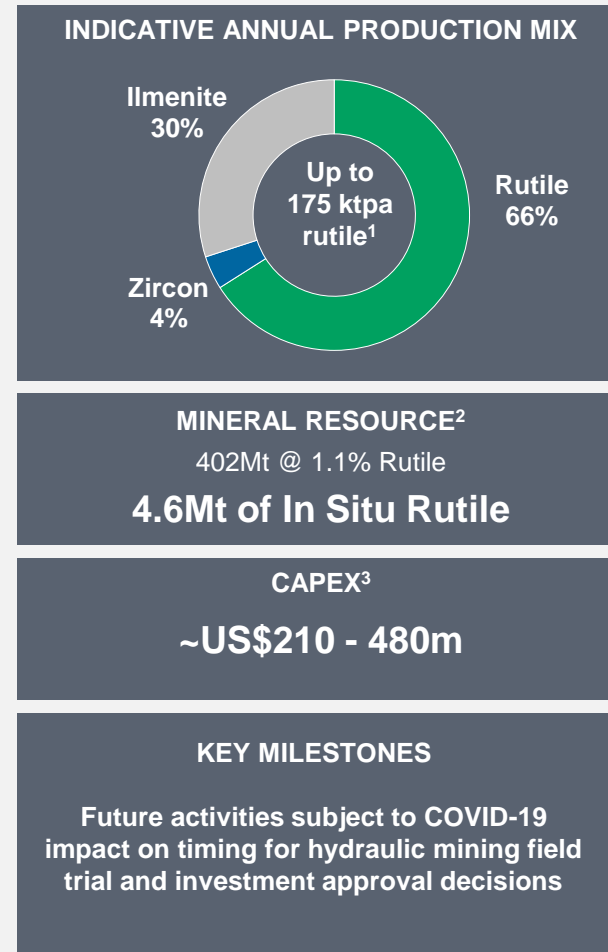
INDICATIVE ANNUAL PRODUCTION MIX

Ilmenite
30%

Up to 175 ktpa rutile$^{1}$

Rutile
66%

Zircon
4%

MINERAL RESOURCE$^{2}$
402Mt @ 1.1% Rutile
4.6Mt of In Situ Rutile

CAPEX$^{3}$
~US$210 - 480m

KEY MILESTONES

Future activities subject to COVID-19 impact on timing for hydraulic mining field trial and investment approval decisions